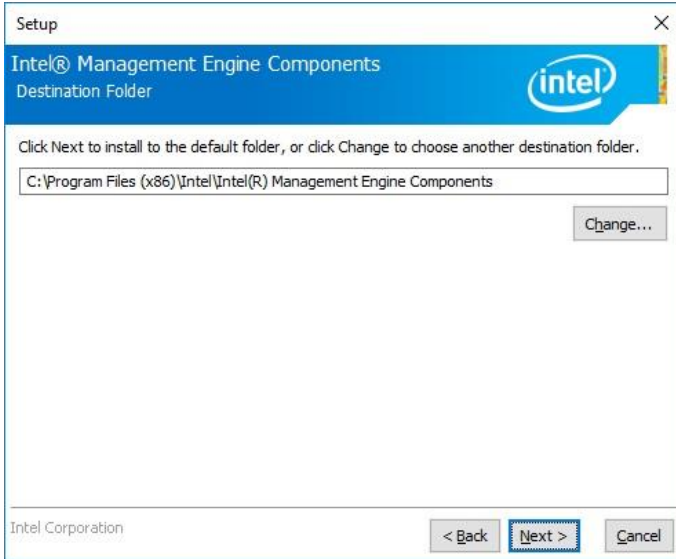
Setup

×

Intel® Management Engine Components

Destination Folder

intel

Click Next to install to the default folder, or click Change to choose another destination folder.

C:\Program Files (x86)\Intel\Intel(R) Management Engine Components

Change...

Intel Corporation

< Back

Next >

Cancel